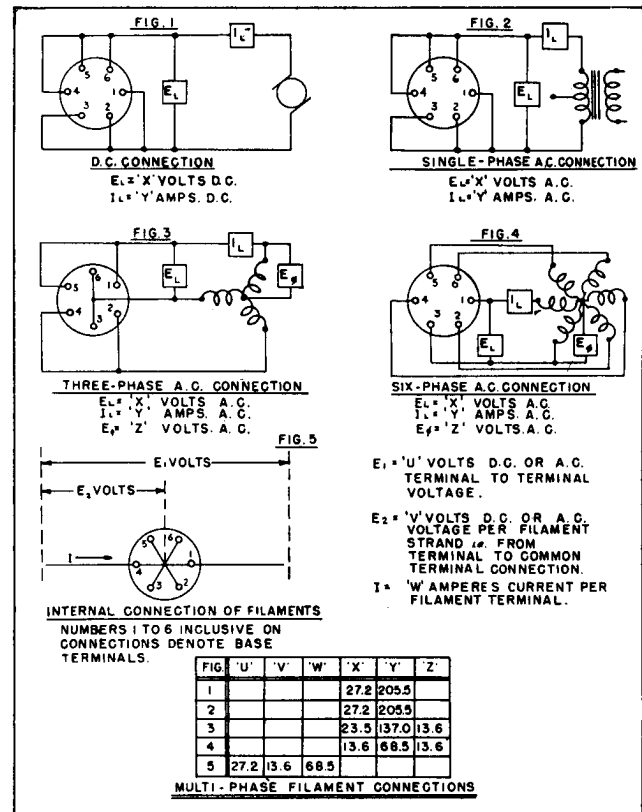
FIG. 1

$I_L$

$E_L$

5 6 4 1 3 2

D.C. CONNECTION
$E_L$= 'X' VOLTS D.C.
$I_L$= 'Y' AMPS. D.C.

FIG. 2

$I_L$

$E_L$

5 6 4 1 3 2

SINGLE-PHASE A.C. CONNECTION
$E_L$='X' VOLTS A.C.
$I_L$='Y' AMPS. A.C.

FIG. 3

$I_L$

$E_L$

$E_\phi$

5 6 1 4 2 3

THREE-PHASE A.C. CONNECTION
$E_L$= 'X' VOLTS A.C.
$I_L$= 'Y' AMPS. A.C.
$E_\phi$= 'Z' VOLTS. A.C.

FIG. 4

5 6 4 1 3 2

$I_L$

$E_L$

$E_\phi$

SIX-PHASE A.C. CONNECTION
$E_L$= 'X' VOLTS A.C.
$I_L$= 'Y' AMPS. A.C.
$E_\phi$= 'Z' VOLTS. A.C.

FIG. 5

$E_1$ VOLTS

$E_2$ VOLTS

I

5 1 6 4 1 3 2

INTERNAL CONNECTION OF FILAMENTS

NUMBERS 1 TO 6 INCLUSIVE ON CONNECTIONS DENOTE BASE TERMINALS.

$E_1$ = 'U' VOLTS D.C. OR A.C. TERMINAL TO TERMINAL VOLTAGE.

$E_2$ = 'V' VOLTS D.C. OR A.C. VOLTAGE PER FILAMENT STRAND i.e. FROM TERMINAL TO COMMON TERMINAL CONNECTION.

I = 'W' AMPERES CURRENT PER FILAMENT TERMINAL.

| FIG. | 'U' | 'V' | 'W' | 'X' | 'Y' | 'Z' |
|---|---|---|---|---|---|---|
| 1 | | | | 27.2 | 205.5 | |
| 2 | | | | 27.2 | 205.5 | |
| 3 | | | | 23.5 | 137.0 | 13.6 |
| 4 | | | | 13.6 | 68.5 | 13.6 |
| 5 | 27.2 | 13.6 | 68.5 | | | |

MULTI-PHASE FILAMENT CONNECTIONS